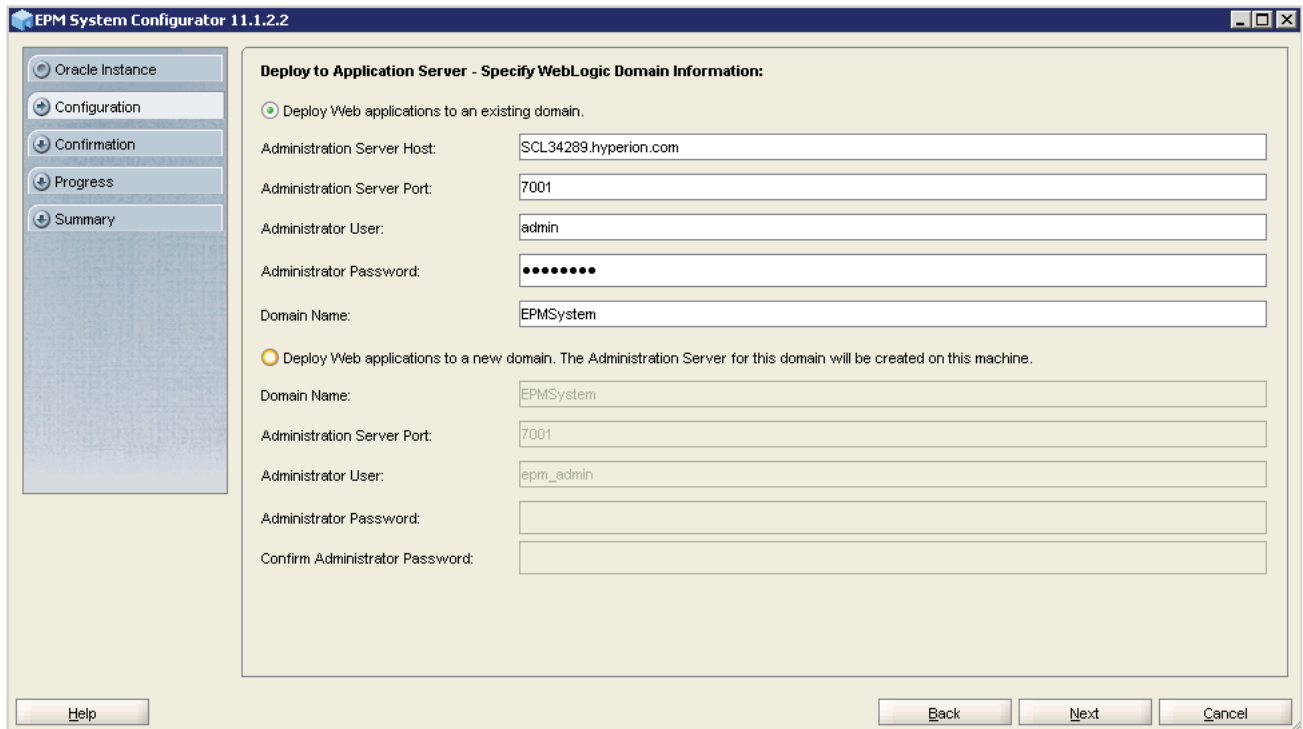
EPM System Configurator 11.1.2.2

Oracle Instance
Configuration
Confirmation
Progress
Summary

Deploy to Application Server - Specify WebLogic Domain Information:

Deploy Web applications to an existing domain.

Administration Server Host: SCL34289.hyperion.com

Administration Server Port: 7001

Administrator User: admin

Administrator Password: ••••••••

Domain Name: EPMSystem

Deploy Web applications to a new domain. The Administration Server for this domain will be created on this machine.

Domain Name: EPMSystem

Administration Server Port: 7001

Administrator User: epm_admin

Administrator Password:

Confirm Administrator Password:

Help

Back Next Cancel